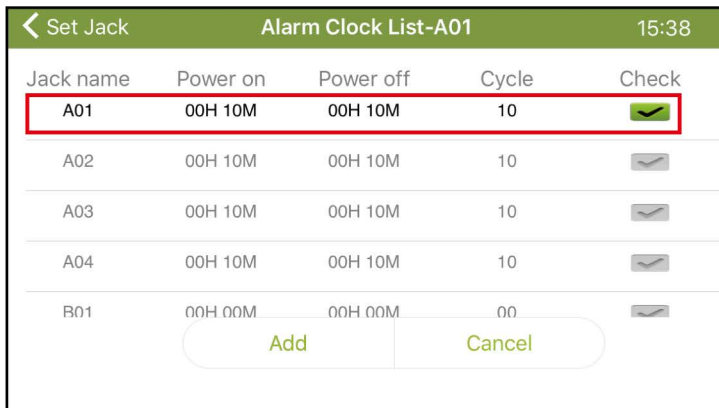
< Set Jack Alarm Clock List-A01 15:38

| Jack name | Power on | Power off | Cycle | Check |
|---|---|---|---|---|
| A01 | 00H 10M | 00H 10M | 10 | |
| A02 | 00H 10M | 00H 10M | 10 | |
| A03 | 00H 10M | 00H 10M | 10 | |
| A04 | 00H 10M | 00H 10M | 10 | |
| B01 | 00H 00M | 00H 00M | 00 | |

Add Cancel